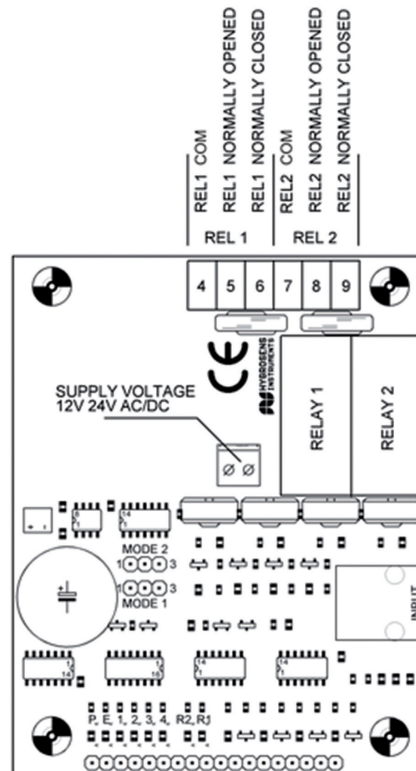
REL1 COM
REL1 NORMALLY OPENED
REL1 NORMALLY CLOSED
REL2 COM
REL2 NORMALLY OPENED
REL2 NORMALLY CLOSED

REL 1
REL 2

4 5 6 7 8 9

CE

HYDROSENS INSTRUMENTS

SUPPLY VOLTAGE
12V 24V AC/DC

RELAY 1
RELAY 2

MODE 2
1 3
1 3
MODE 1

INPUT

P, E, 1, 2, 3, 4, R2, R1